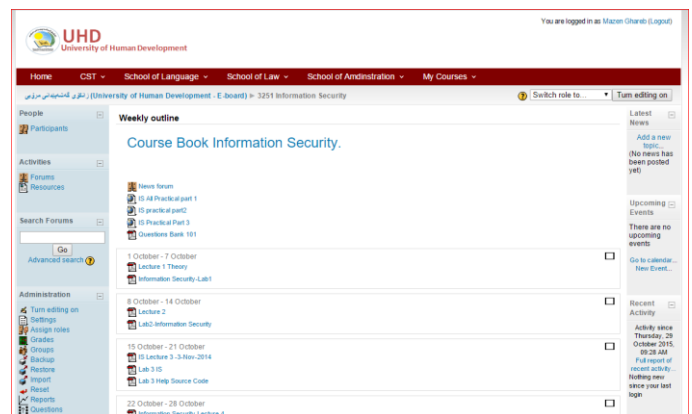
UHD
University of Human Development

You are logged in as Mazen Gharab (Logout)

Home CST School of Language School of Law School of Amdinstration My Courses

زانكۆى گەشەپێدانى مرۆیى (University of Human Development - E-board) ► 3251 Information Security

Switch role to... Turn editing on

People
Participants

Activities
Forums
Resources

Search Forums
Go
Advanced search

Administration
Turn editing on
Settings
Assign roles
Grades
Groups
Backup
Restore
Import
Reset
Reports
Questions

Weekly outline

Course Book Information Security.

News forum
IS All Practical part 1
IS practical part2
IS Practical Part 3
Questions Bank 101

1 October - 7 October
Lecture 1 Theory
Information Security -Lab1

8 October - 14 October
Lecture 2
Lab2-Information Security

15 October - 21 October
IS Lecture 3 - 3-Nov-2014
Lab 3 IS
Lab 3 Help Source Code

22 October - 28 October
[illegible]

Latest News
Add a new topic...
(No news has been posted yet)

Upcoming Events
There are no upcoming events
Go to calendar...
New Event...

Recent Activity
Activity since Thursday, 29 October 2015, 09:28 AM
Full report of recent activity...
Nothing new since your last login